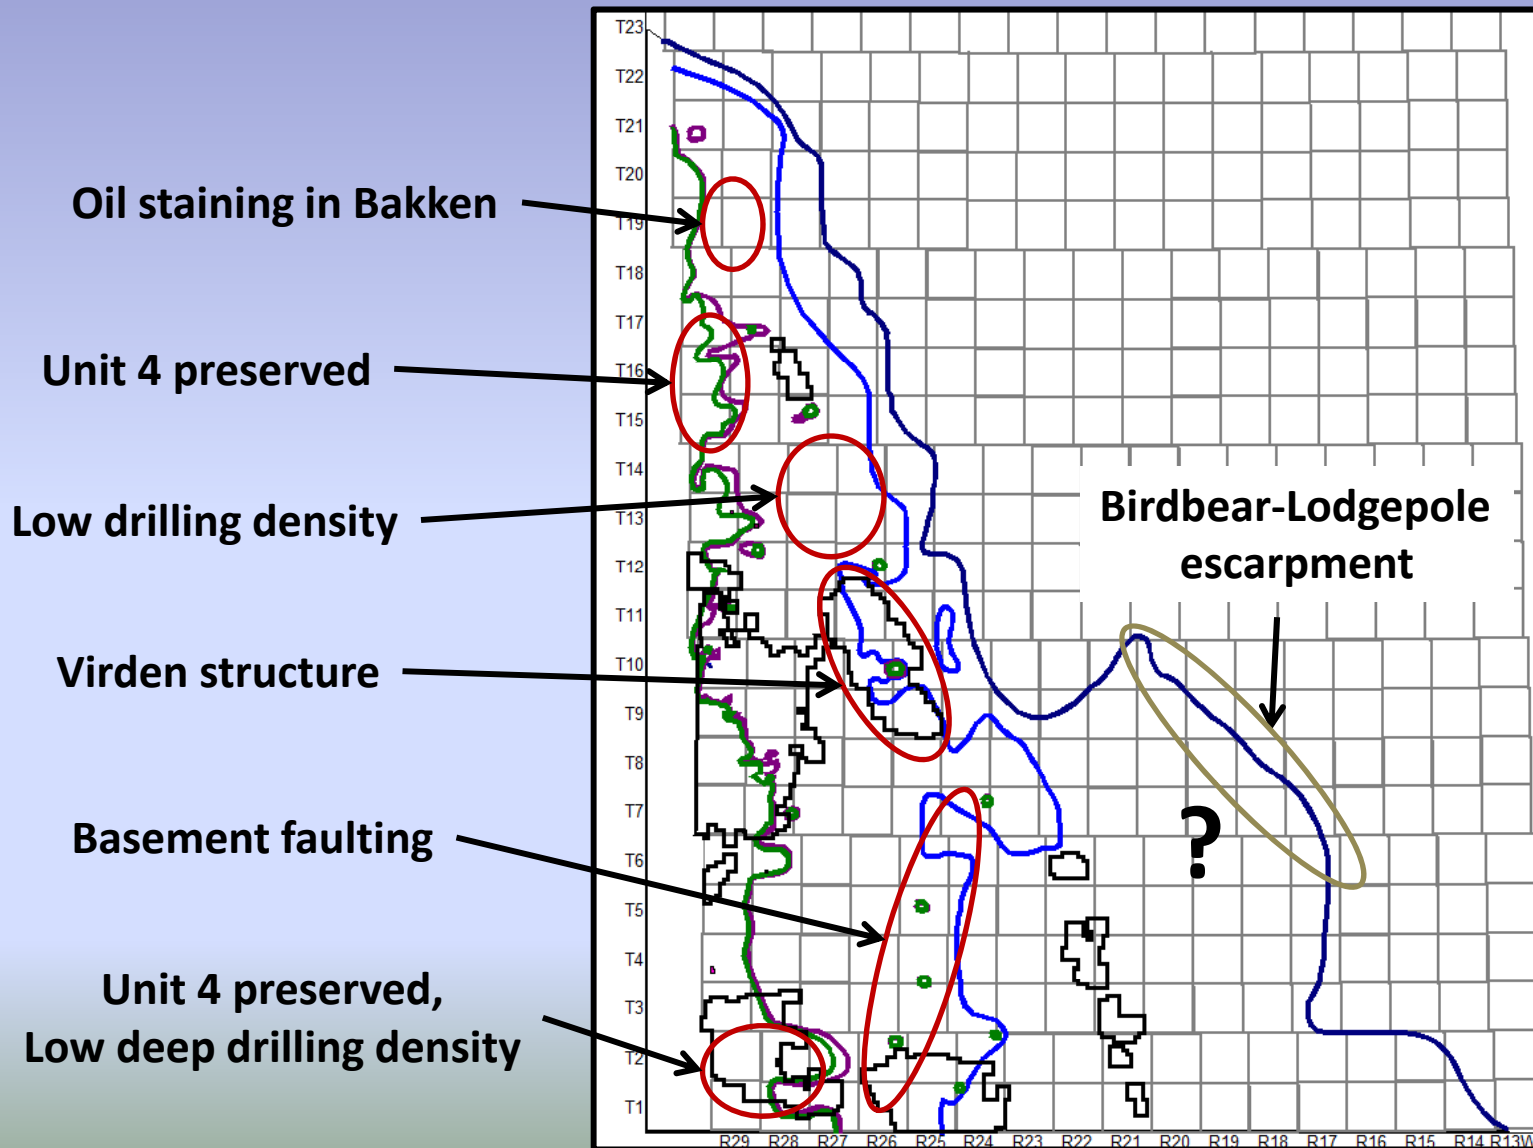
Oil staining in Bakken

Unit 4 preserved

Low drilling density

Virden structure

Basement faulting

Unit 4 preserved,
Low deep drilling density

Birdbear-Lodgepole escarpment

?

T23
T22
T21
T20
T19
T18
T17
T16
T15
T14
T13
T12
T11
T10
T9
T8
T7
T6
T5
T4
T3
T2
T1

R29 R28 R27 R26 R25 R24 R23 R22 R21 R20 R19 R18 R17 R16 R15 R14 R13W